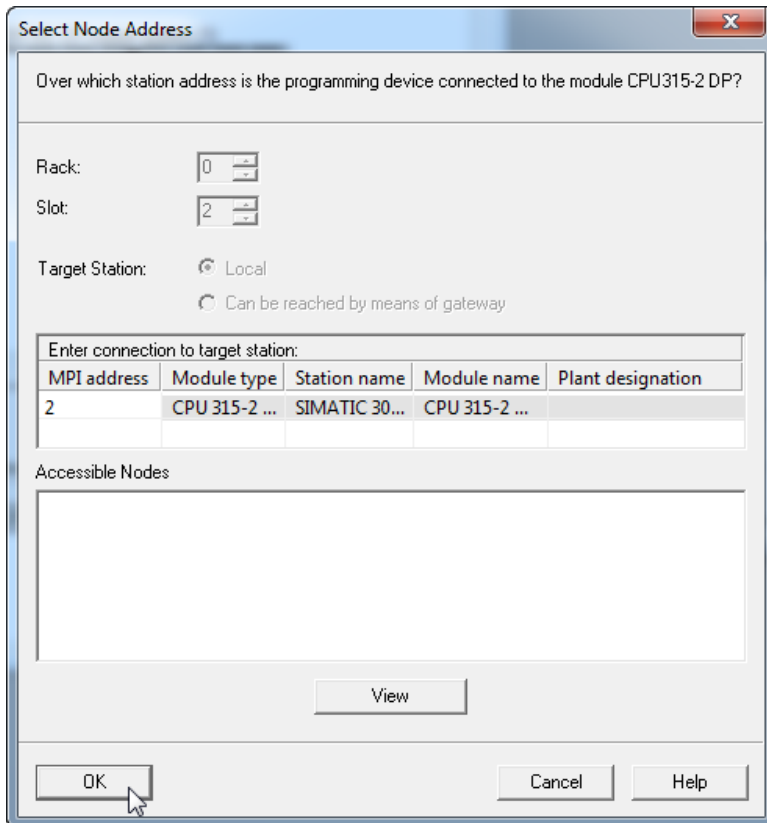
Select Node Address

Over which station address is the programming device connected to the module CPU315-2 DP?

Rack: 0

Slot: 2

Target Station: Local

Can be reached by means of gateway

Enter connection to target station:

| MPI address | Module type | Station name | Module name | Plant designation |
|---|---|---|---|---|
| 2 | CPU 315-2 ... | SIMATIC 30... | CPU 315-2 ... | |

Accessible Nodes

View

OK

Cancel

Help